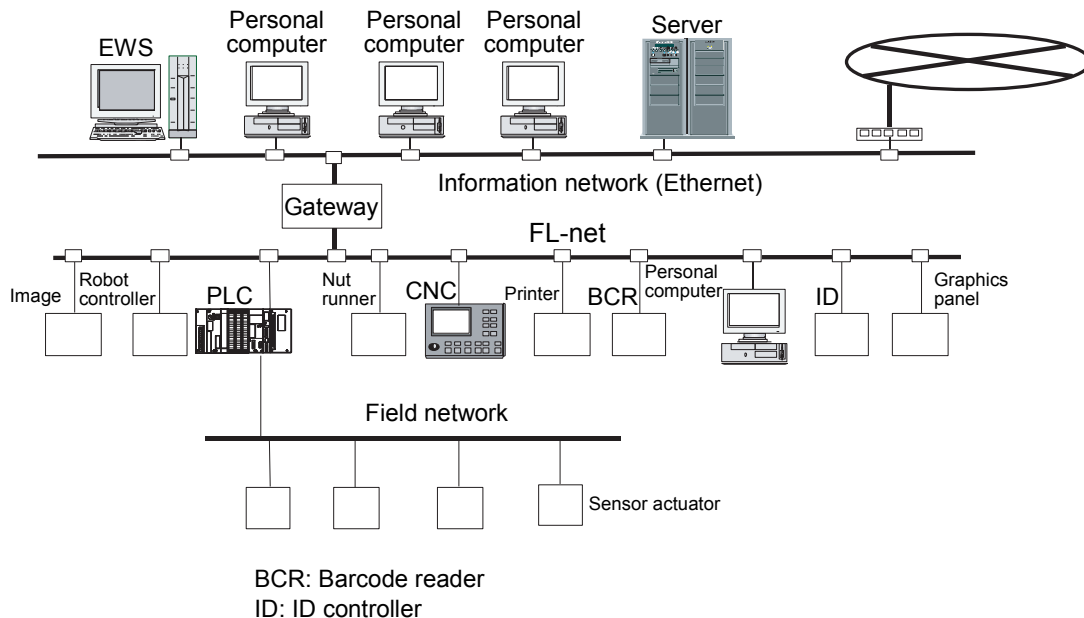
EWS

Personal computer

Personal computer

Personal computer

Server

Information network (Ethernet)

Gateway

FL-net

Image

Robot controller

PLC

Nut runner

CNC

Printer

BCR

Personal computer

ID

Graphics panel

Field network

Sensor actuator

BCR: Barcode reader
ID: ID controller